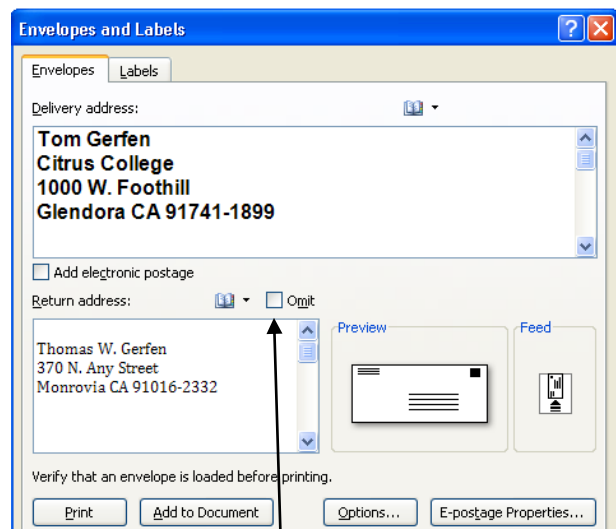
Envelopes and Labels

Envelopes | Labels

Delivery address:

Tom Gerfen
Citrus College
1000 W. Foothill
Glendora CA 91741-1899

Add electronic postage

Return address:

Omit

Thomas W. Gerfen
370 N. Any Street
Monrovia CA 91016-2332

Preview

Feed

Verify that an envelope is loaded before printing.

Print | Add to Document | Options... | E-postage Properties...